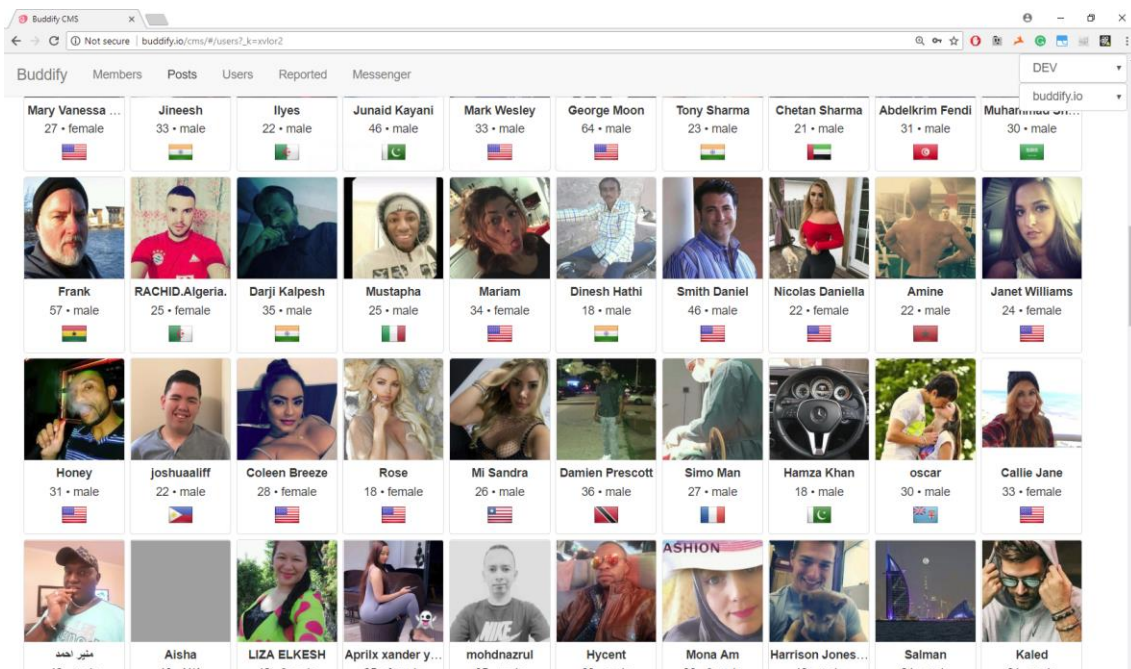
Buddify CMS

Not secure | buddify.io/cms/#/users?_k=xvlor2

Buddify Members Posts Users Reported Messenger

DEV

buddify.io

Mary Vanessa ...
27 • female

Jineesh
33 • male

Ilyes
22 • male

Junaid Kayani
46 • male

Mark Wesley
33 • male

George Moon
64 • male

Tony Sharma
23 • male

Chetan Sharma
21 • male

Abdelkrim Fendi
31 • male

Muha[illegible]
30 • male

Frank
57 • male

RACHID.Algeria.
25 • female

Darji Kalpesh
35 • male

Mustapha
25 • male

Mariam
34 • female

Dinesh Hathi
18 • male

Smith Daniel
46 • male

Nicolas Daniella
22 • female

Amine
22 • male

Janet Williams
24 • female

Honey
31 • male

joshuaaliff
22 • male

Coleen Breeze
28 • female

Rose
18 • female

Mi Sandra
26 • male

Damien Prescott
36 • male

Simo Man
27 • male

Hamza Khan
18 • male

oscar
30 • male

Callie Jane
33 • female

ASHION

منير احمد

Aisha

LIZA ELKESH

Aprilx xander y...

mohdnazrul

Hycent

Mona Am

Harrison Jones...

Salman

Kaled